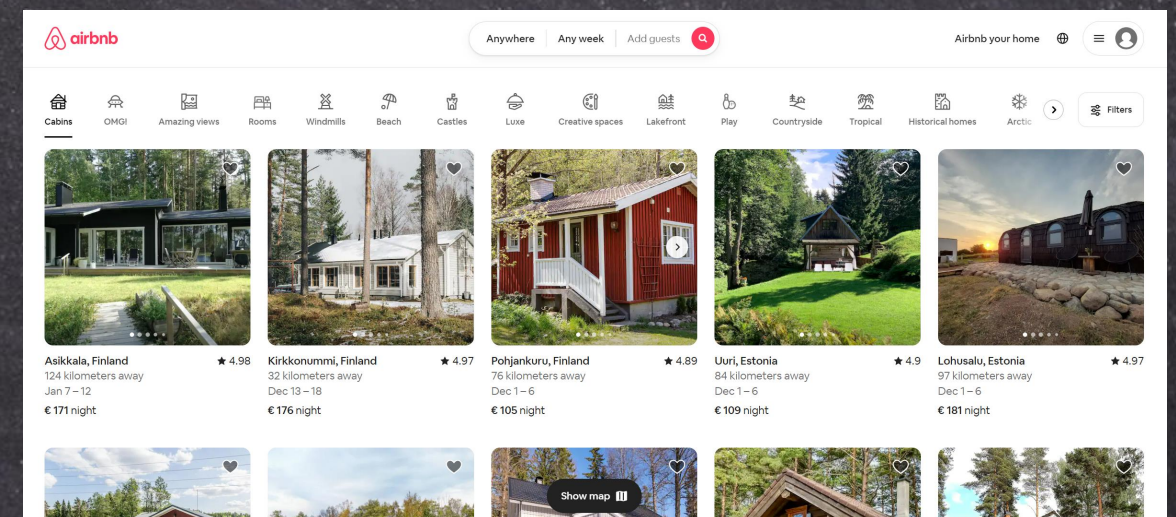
airbnb

Anywhere | Any week | Add guests

Airbnb your home

Cabins OMG! Amazing views Rooms Windmills Beach Castles Luxe Creative spaces Lakefront Play Countryside Tropical Historical homes Arctic

Filters

Asikkala, Finland ★ 4.98
124 kilometers away
Jan 7 – 12
€ 171 night

Kirkkonummi, Finland ★ 4.97
32 kilometers away
Dec 13 – 18
€ 176 night

Pohjankuru, Finland ★ 4.89
76 kilometers away
Dec 1 – 6
€ 105 night

Uuri, Estonia ★ 4.9
84 kilometers away
Dec 1 – 6
€ 109 night

Lohusalu, Estonia ★ 4.97
97 kilometers away
Dec 1 – 6
€ 181 night

Show map